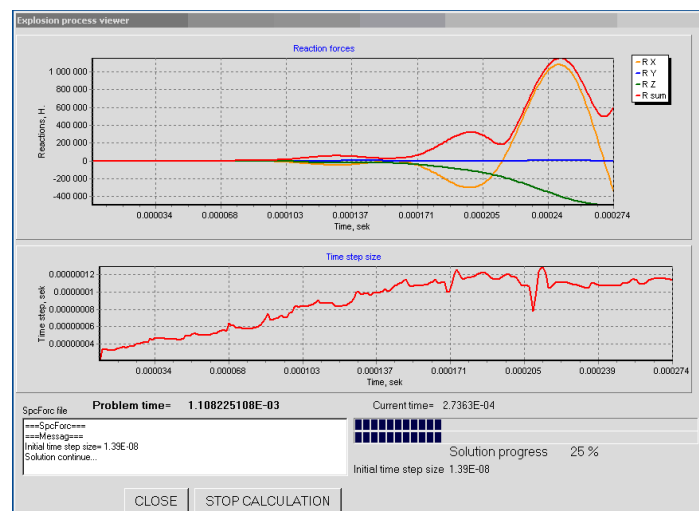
Explosion process viewer

Reaction forces

1 000 000
800 000
600 000
400 000
200 000
0
-200 000
-400 000

Reactions, H.

0.000034 0.000068 0.000103 0.000137 0.000171 0.000205 0.00024 0.000274

Time, sek

R X
R Y
R Z
R sum

Time step size

0.00000012
0.0000001
0.00000008
0.00000006
0.00000004

Time step, sek

0.000034 0.000068 0.000103 0.000137 0.000171 0.000205 0.000239 0.000274

Time, sek

SpcForc file

Problem time= 1.108225108E-03

Current time= 2.7363E-04

===SpcForc===
===Message===
Initial time step size= 1.39E-08
Solution continue...

Solution progress 25 %

Initial time step size 1.39E-08

CLOSE

STOP CALCULATION